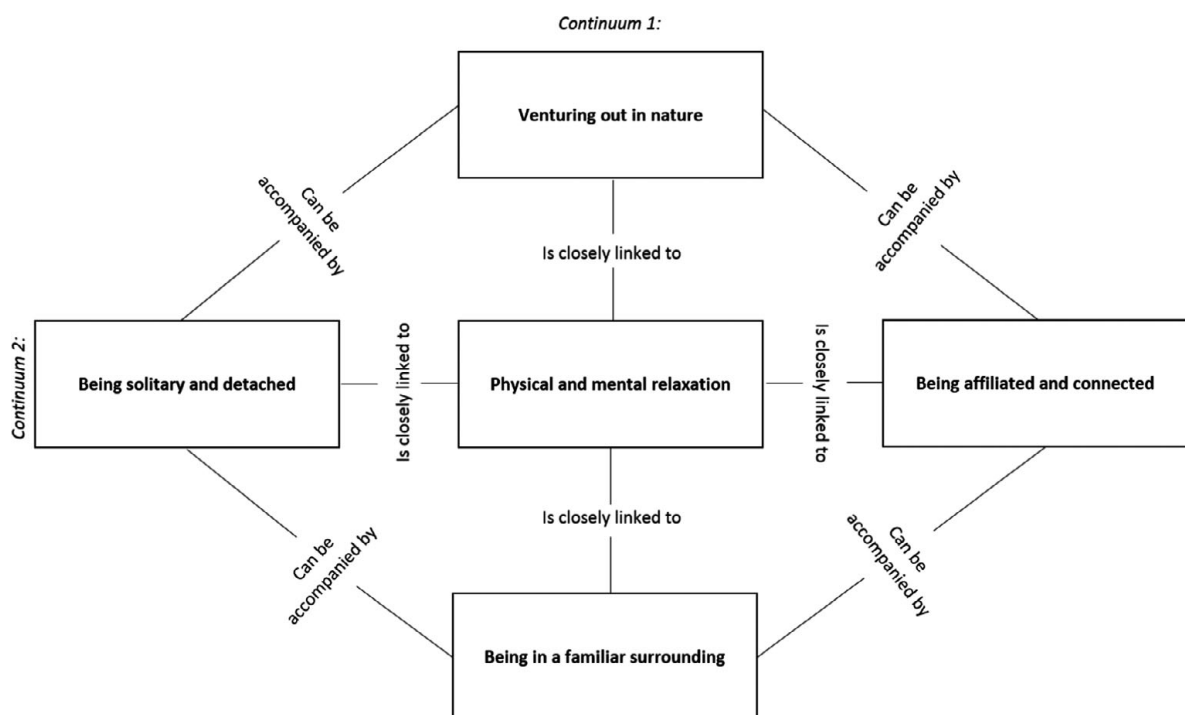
Continuum 1:

Venturing out in nature

Can be accompanied by

Is closely linked to

Can be accompanied by

Continuum 2:

Being solitary and detached

Is closely linked to

Physical and mental relaxation

Is closely linked to

Being affiliated and connected

Is closely linked to

Can be accompanied by

Can be accompanied by

Being in a familiar surrounding